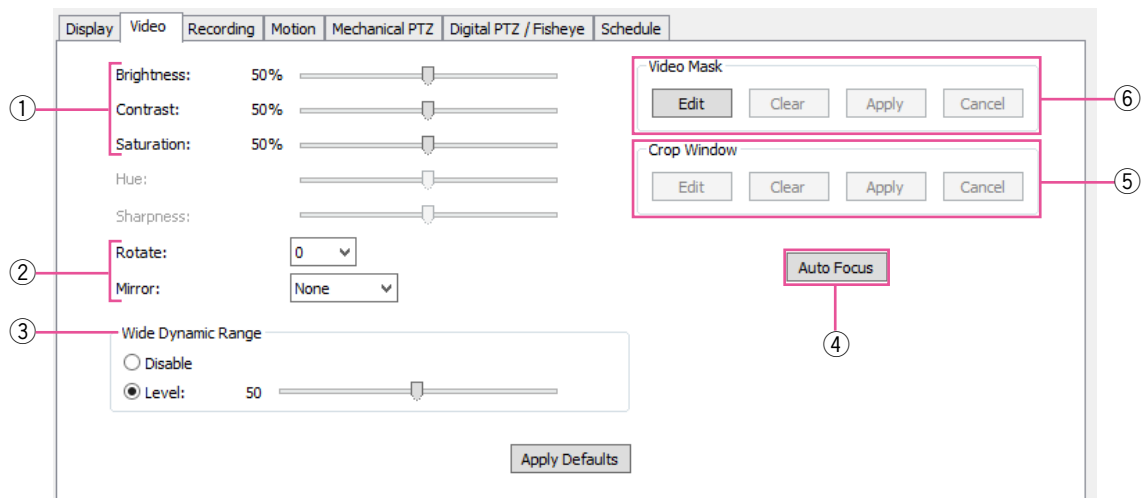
Display | Video | Recording | Motion | Mechanical PTZ | Digital PTZ / Fisheye | Schedule

①
Brightness: 50%
Contrast: 50%
Saturation: 50%
Hue:
Sharpness:

②
Rotate: 0
Mirror: None

③
Wide Dynamic Range
Disable
Level: 50

Video Mask
Edit Clear Apply Cancel
⑥

Crop Window
Edit Clear Apply Cancel
⑤

Auto Focus
④

Apply Defaults